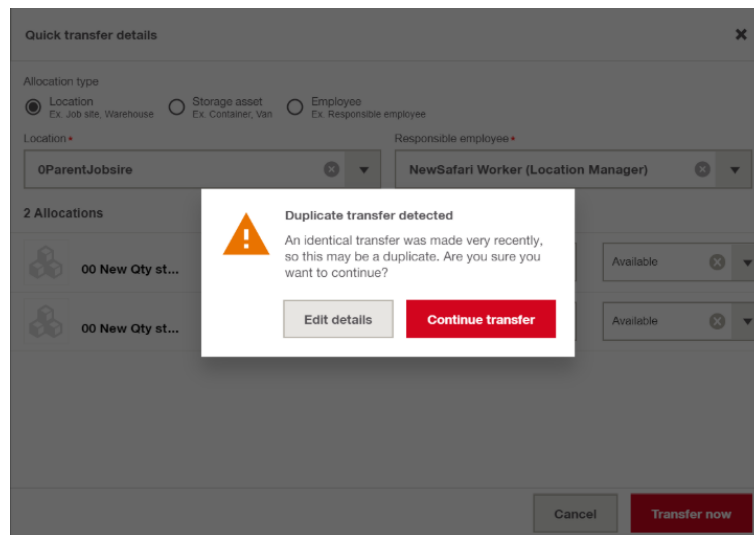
Quick transfer details

Allocation type

Location
Ex. Job site, Warehouse

Storage asset
Ex. Container, Van

Employee
Ex. Responsible employee

Location •

0ParentJobsire

Responsible employee •

NewSafari Worker (Location Manager)

2 Allocations

00 New Qty st...

Available

00 New Qty st...

Available

Duplicate transfer detected

An identical transfer was made very recently, so this may be a duplicate. Are you sure you want to continue?

Edit details

Continue transfer

Cancel

Transfer now